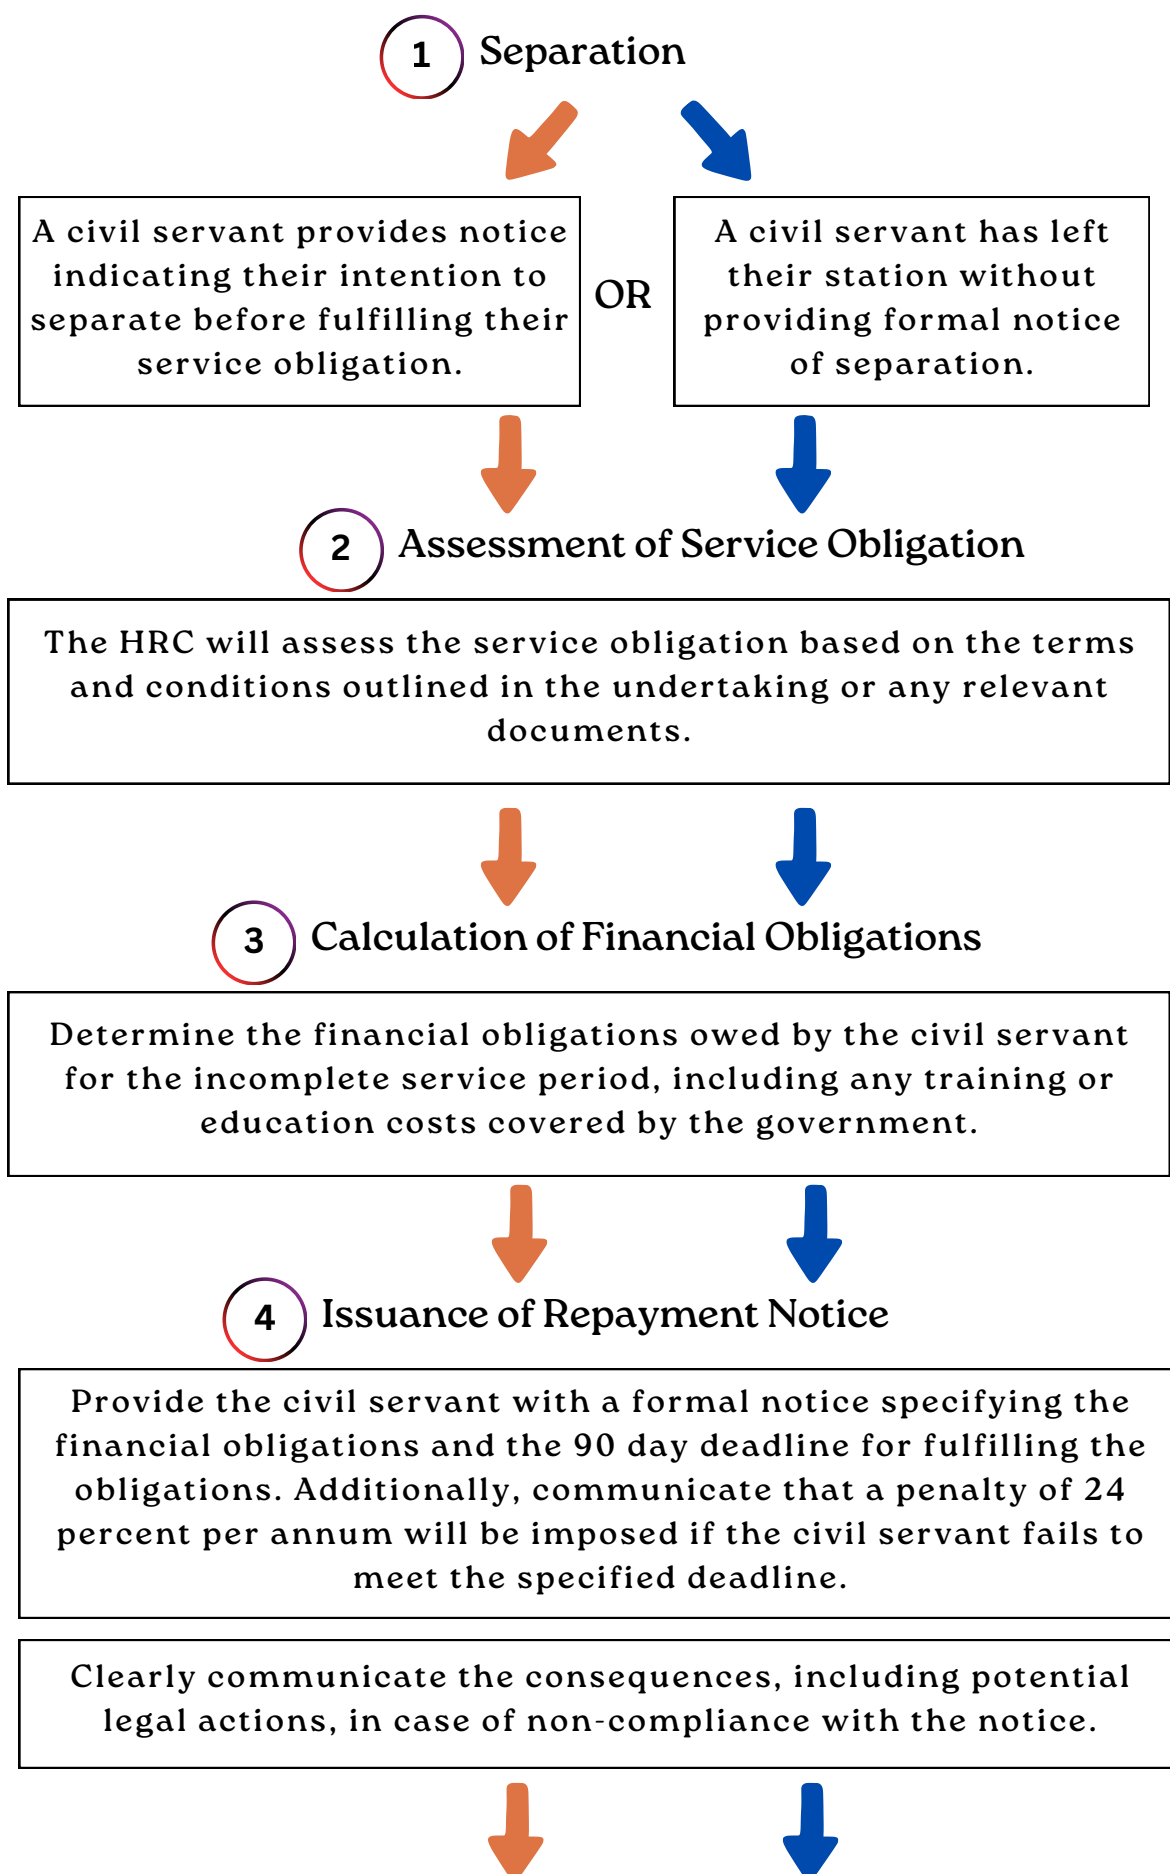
1 Separation

A civil servant provides notice indicating their intention to separate before fulfilling their service obligation.

OR

A civil servant has left their station without providing formal notice of separation.

2 Assessment of Service Obligation

The HRC will assess the service obligation based on the terms and conditions outlined in the undertaking or any relevant documents.

3 Calculation of Financial Obligations

Determine the financial obligations owed by the civil servant for the incomplete service period, including any training or education costs covered by the government.

4 Issuance of Repayment Notice

Provide the civil servant with a formal notice specifying the financial obligations and the 90 day deadline for fulfilling the obligations. Additionally, communicate that a penalty of 24 percent per annum will be imposed if the civil servant fails to meet the specified deadline.

Clearly communicate the consequences, including potential legal actions, in case of non-compliance with the notice.